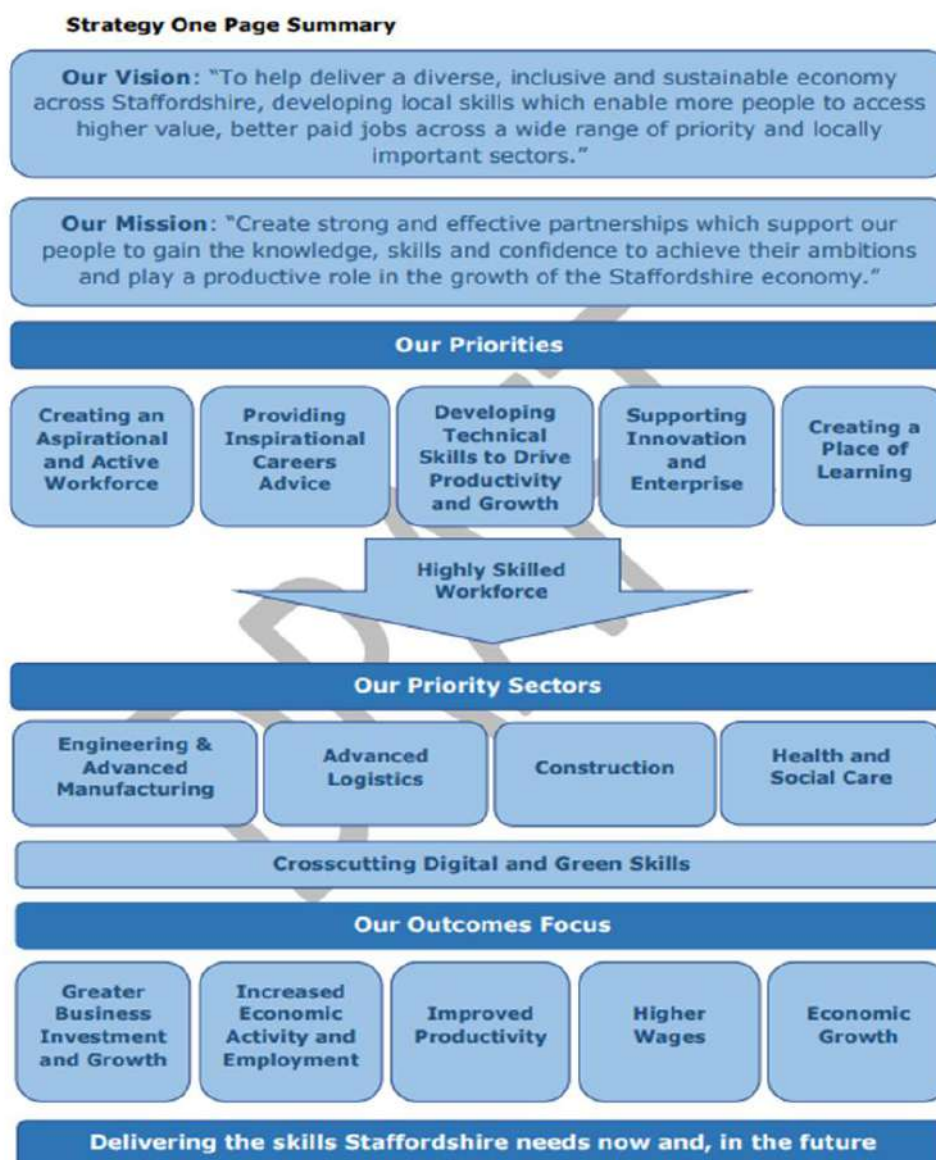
Strategy One Page Summary

Our Vision: "To help deliver a diverse, inclusive and sustainable economy across Staffordshire, developing local skills which enable more people to access higher value, better paid jobs across a wide range of priority and locally important sectors."

Our Mission: "Create strong and effective partnerships which support our people to gain the knowledge, skills and confidence to achieve their ambitions and play a productive role in the growth of the Staffordshire economy."

Our Priorities

Creating an Aspirational and Active Workforce

Providing Inspirational Careers Advice

Developing Technical Skills to Drive Productivity and Growth

Supporting Innovation and Enterprise

Creating a Place of Learning

Highly Skilled Workforce

Our Priority Sectors

Engineering & Advanced Manufacturing

Advanced Logistics

Construction

Health and Social Care

Crosscutting Digital and Green Skills

Our Outcomes Focus

Greater Business Investment and Growth

Increased Economic Activity and Employment

Improved Productivity

Higher Wages

Economic Growth

Delivering the skills Staffordshire needs now and, in the future